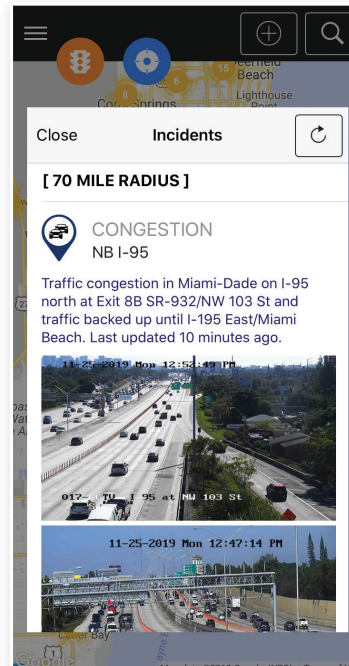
Deerfield Beach

Lighthouse Point

Coral Springs

Close

Incidents

[ 70 MILE RADIUS ]

CONGESTION

NB I-95

Traffic congestion in Miami-Dade on I-95 north at Exit 8B SR-932/NW 103 St and traffic backed up until I-195 East/Miami Beach. Last updated 10 minutes ago.

11-25-2019 Mon 12:52:49 PM

017_ TW I 95 at NW 103 St

11-25-2019 Mon 12:47:14 PM

Google